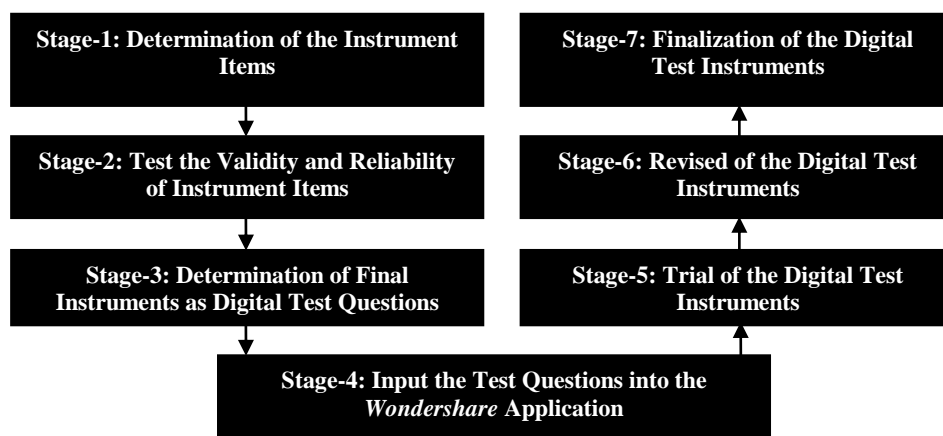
Stage-1: Determination of the Instrument Items

Stage-2: Test the Validity and Reliability of Instrument Items

Stage-3: Determination of Final Instruments as Digital Test Questions

Stage-4: Input the Test Questions into the *Wondershare* Application

Stage-5: Trial of the Digital Test Instruments

Stage-6: Revised of the Digital Test Instruments

Stage-7: Finalization of the Digital Test Instruments